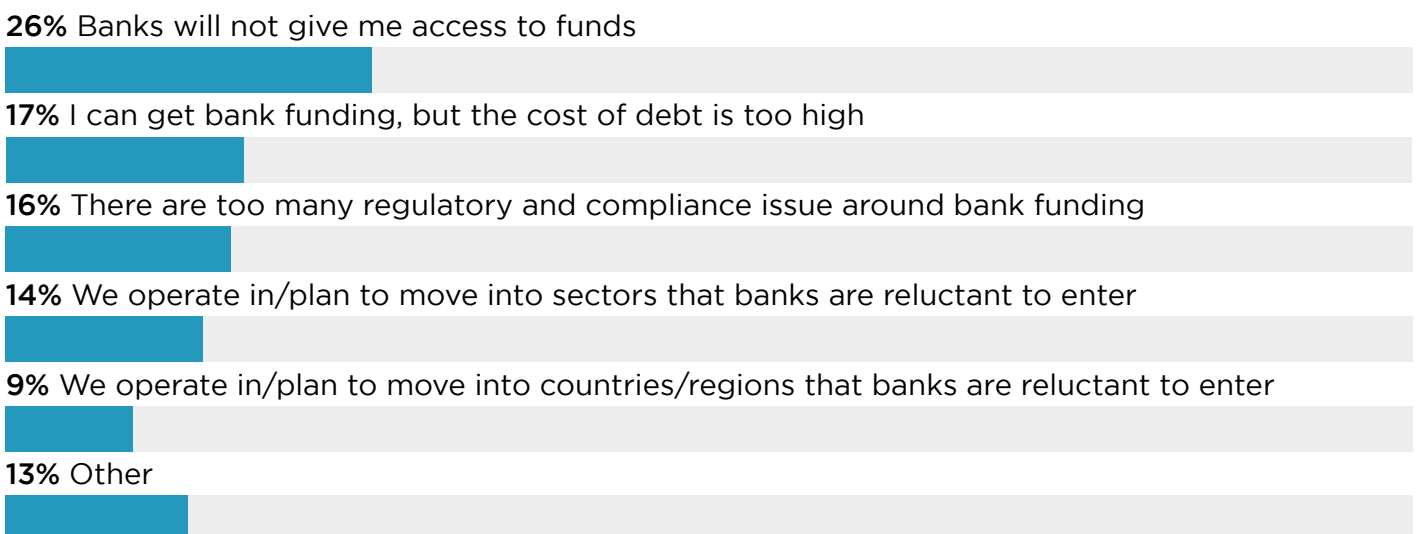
26% Banks will not give me access to funds

17% I can get bank funding, but the cost of debt is too high

16% There are too many regulatory and compliance issue around bank funding

14% We operate in/plan to move into sectors that banks are reluctant to enter

9% We operate in/plan to move into countries/regions that banks are reluctant to enter

13% Other